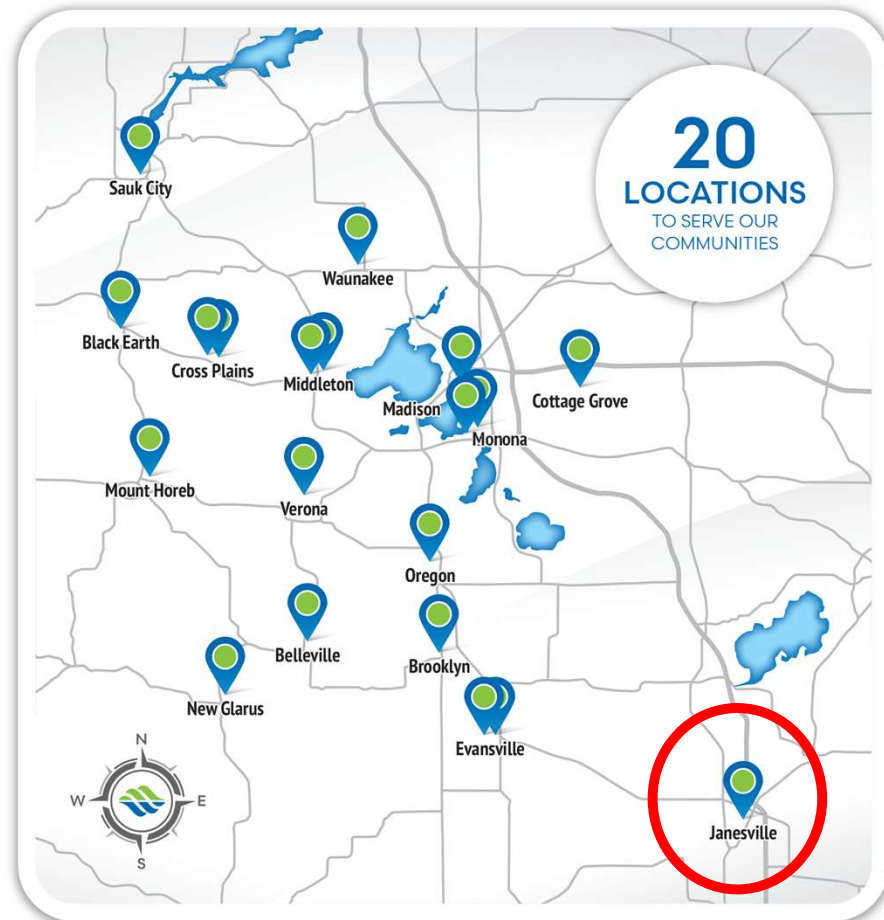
20
LOCATIONS
TO SERVE OUR COMMUNITIES

Sauk City

Waunakee

Black Earth

Cross Plains

Middleton

Madison

Cottage Grove

Monona

Mount Horeb

Verona

Oregon

Belleville

Brooklyn

New Glarus

Evansville

Janesville

N
W
E
S